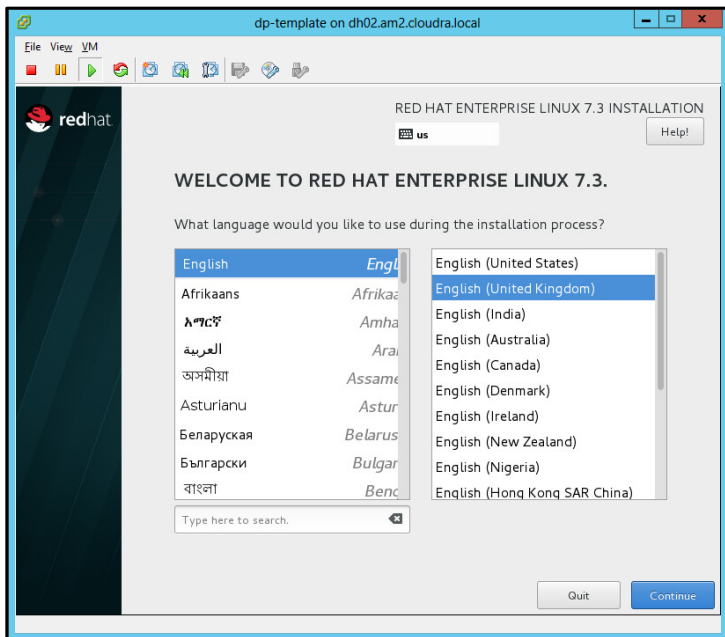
dp-template on dh02.am2.cloudra.local

File View VM

redhat

RED HAT ENTERPRISE LINUX 7.3 INSTALLATION

us

Help!

WELCOME TO RED HAT ENTERPRISE LINUX 7.3.

What language would you like to use during the installation process?

| | |
|---|---|
| English | Engl |
| Afrikaans | Afrikaa |
| አማርኛ | Amha |
| العربية | Arai |
| অসমীয়া | Assame |
| Asturianu | Astur |
| Беларуская | Belarus |
| Български | Bulgar |
| বাংলা | Beng |

English (United States)
English (United Kingdom)
English (India)
English (Australia)
English (Canada)
English (Denmark)
English (Ireland)
English (New Zealand)
English (Nigeria)
English (Hong Kong SAR China)

Type here to search.

Quit

Continue